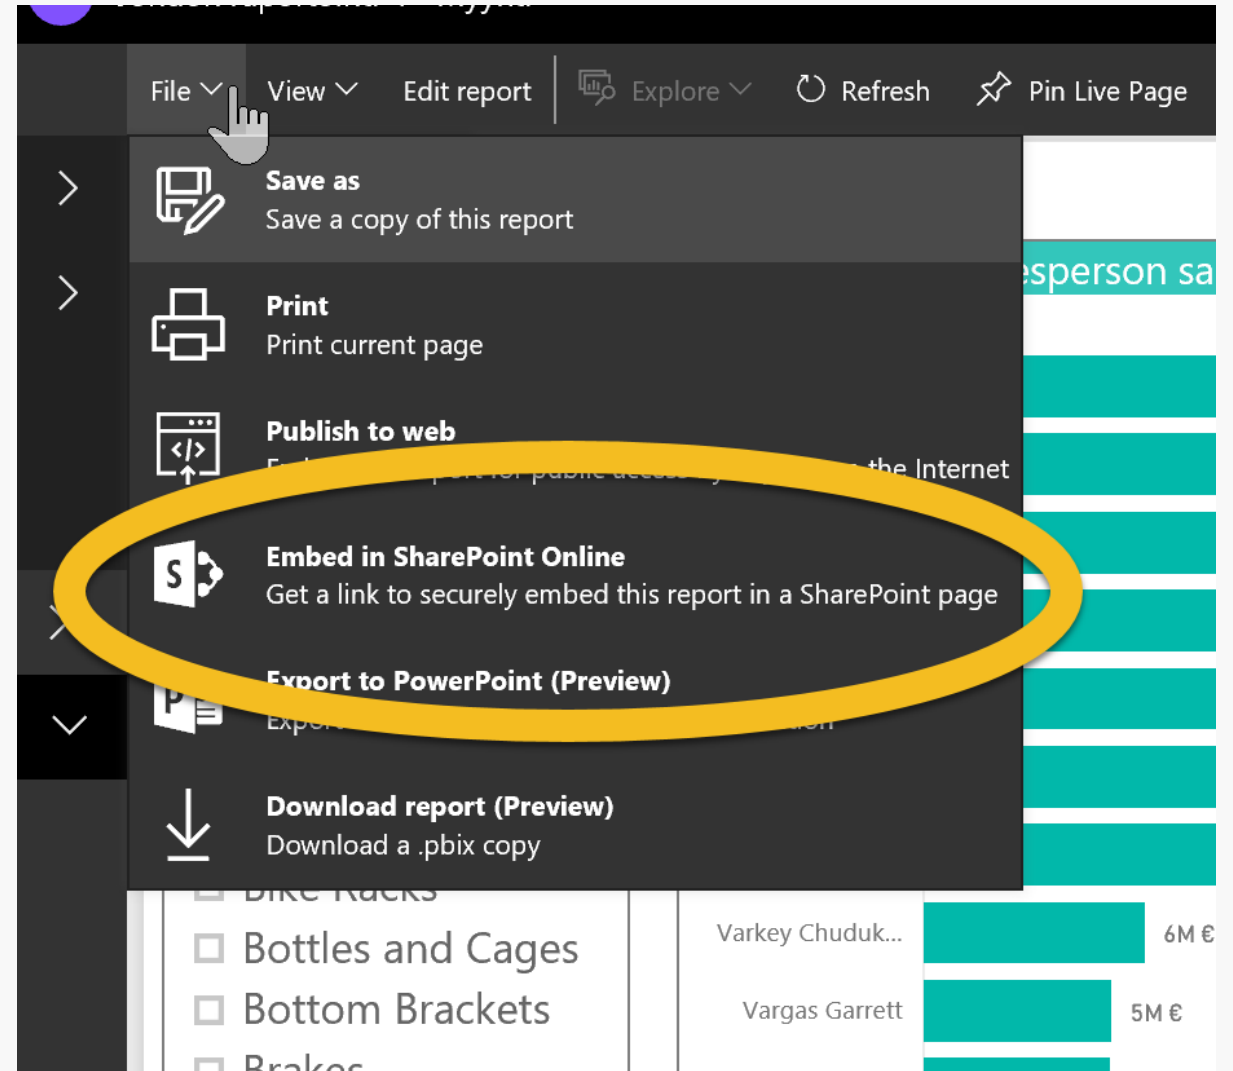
File View Edit report Explore Refresh Pin Live Page

Save as
Save a copy of this report

Print
Print current page

Publish to web
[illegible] the Internet

Embed in SharePoint Online
Get a link to securely embed this report in a SharePoint page

Export to PowerPoint (Preview)
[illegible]

Download report (Preview)
Download a .pbix copy

esperson sa

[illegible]
Bottles and Cages
Bottom Brackets
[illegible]

Varkey Chuduk... 6M €
Vargas Garrett 5M €